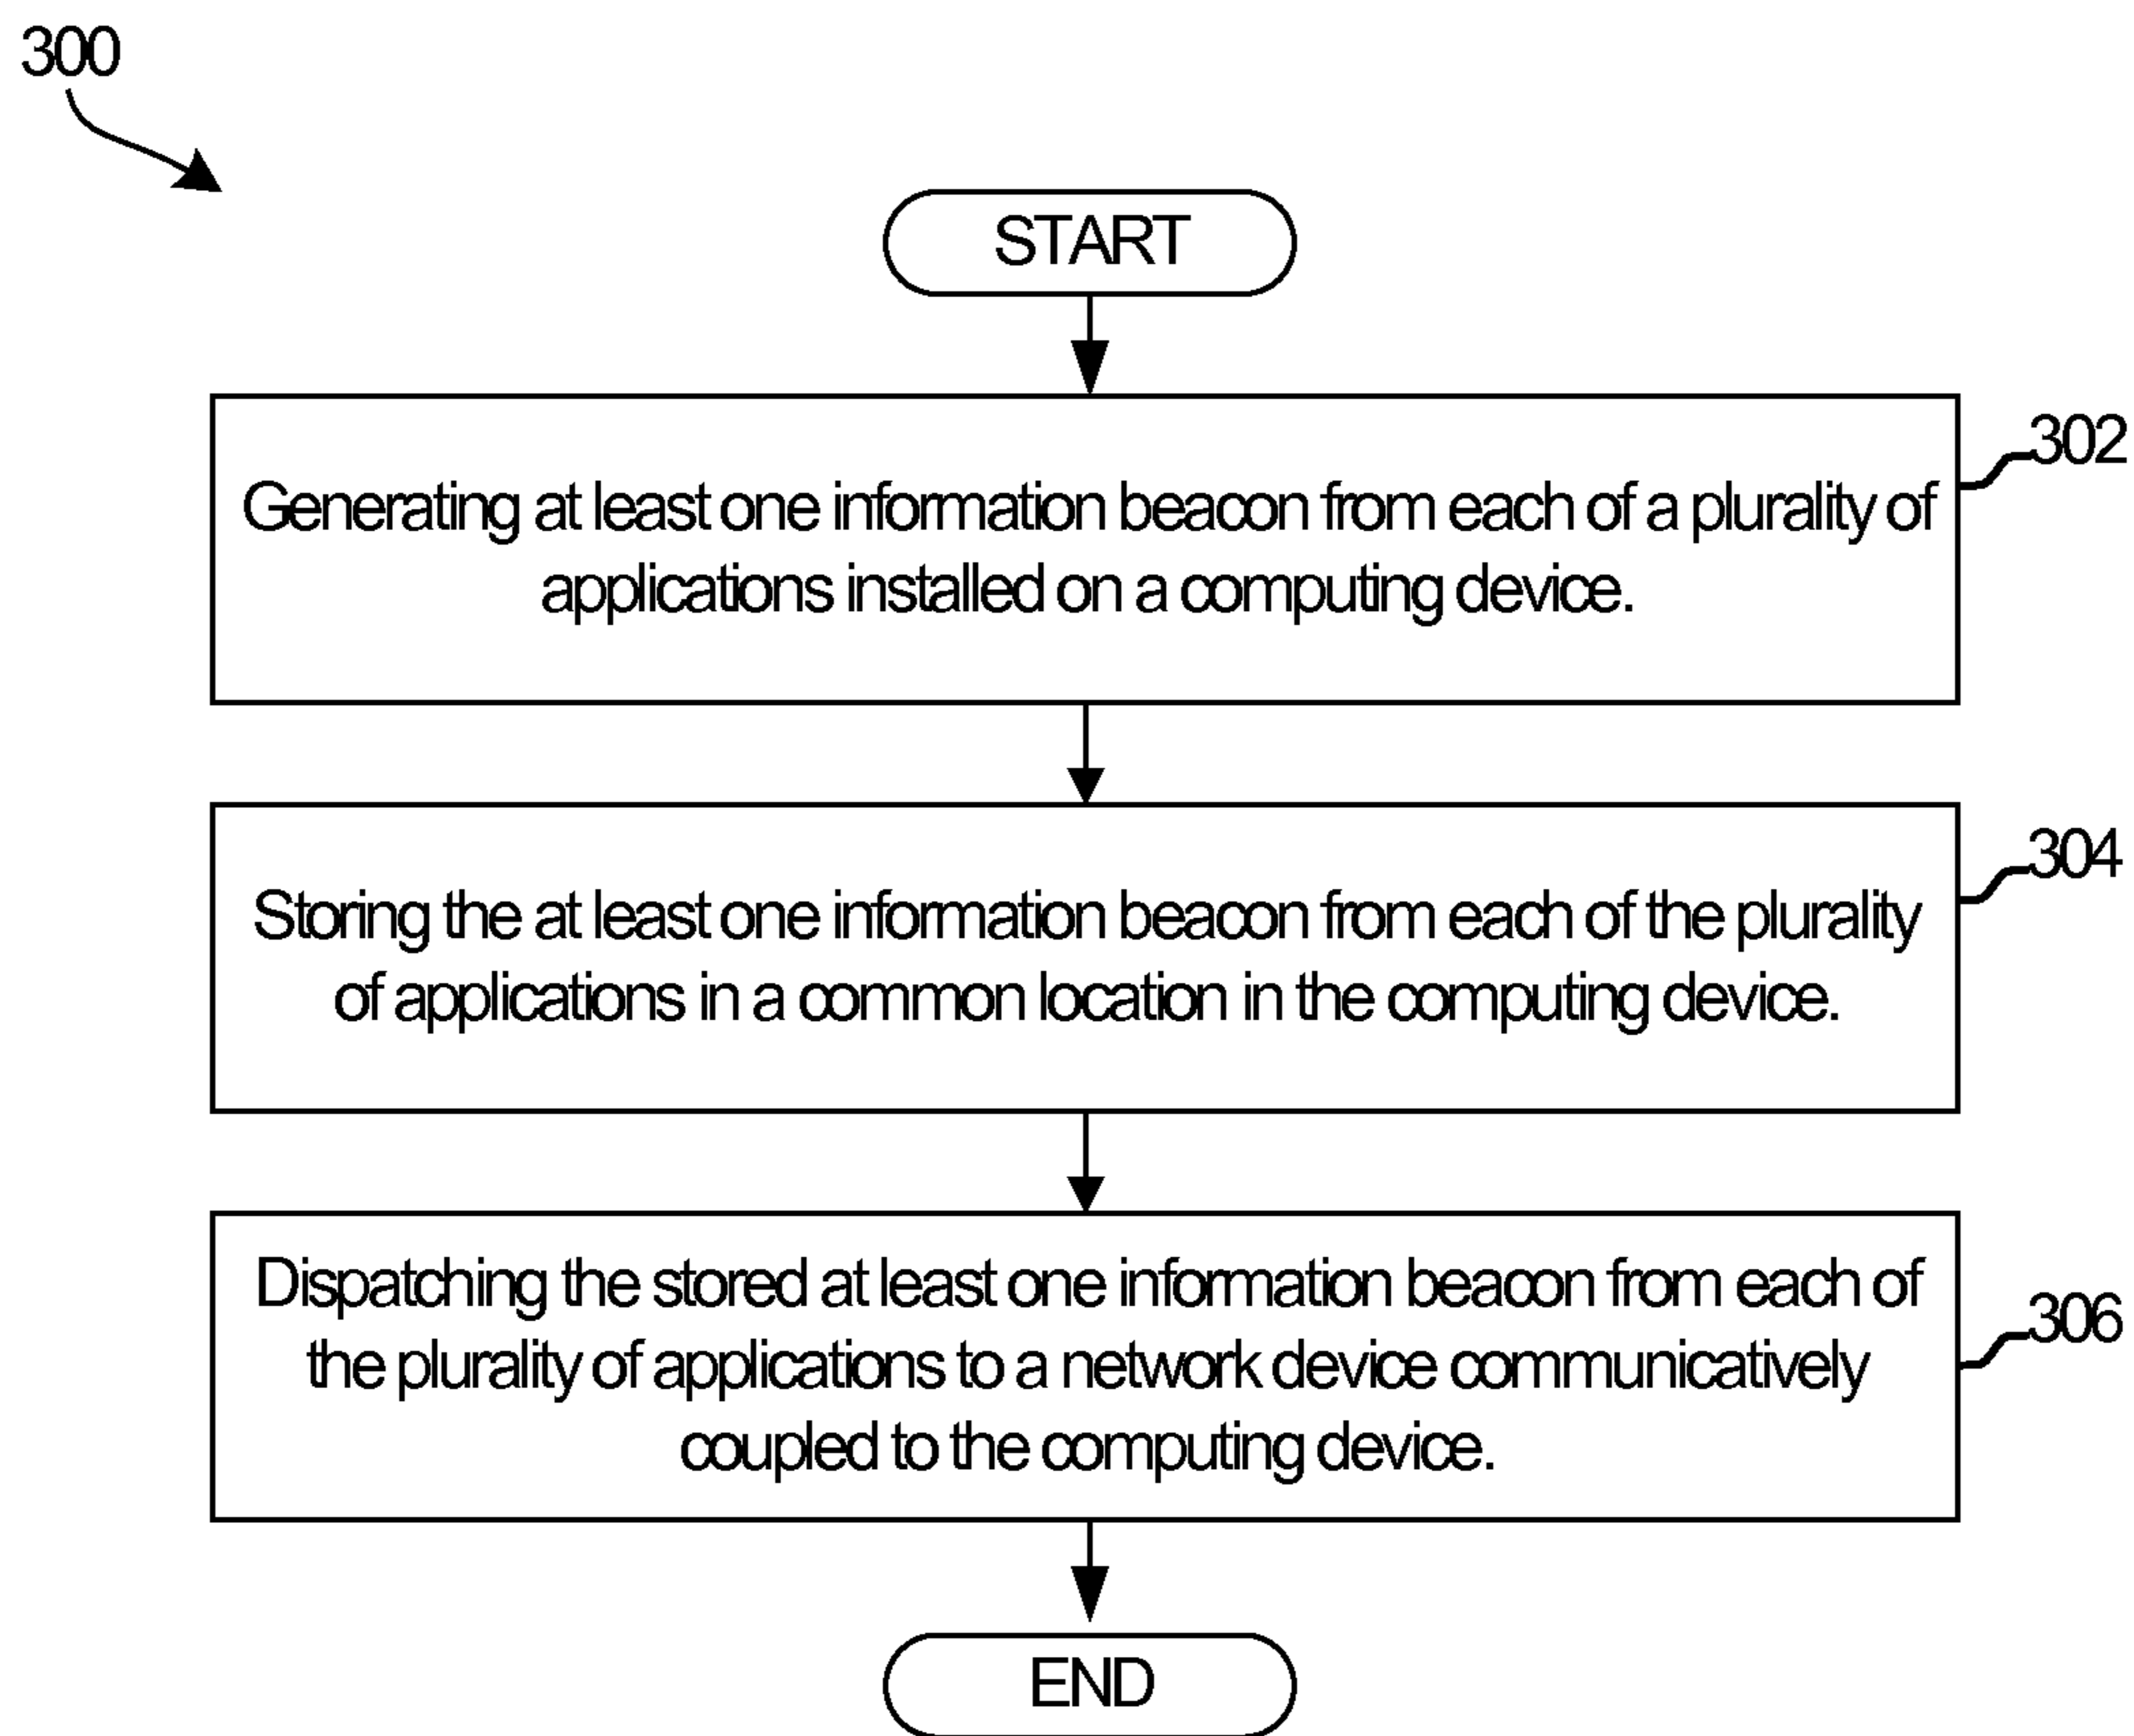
300

START

Generating at least one information beacon from each of a plurality of applications installed on a computing device.

302

Storing the at least one information beacon from each of the plurality of applications in a common location in the computing device.

304

Dispatching the stored at least one information beacon from each of the plurality of applications to a network device communicatively coupled to the computing device.

306

END